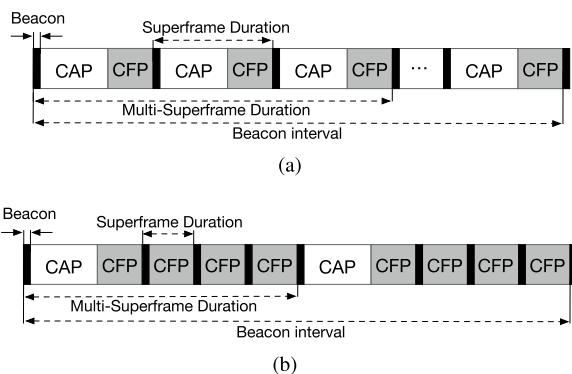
Beacon

Superframe Duration

CAP CFP CAP CFP CAP CFP ··· CAP CFP

Multi-Superframe Duration

Beacon interval

(a)

Beacon

Superframe Duration

CAP CFP CFP CFP CFP CAP CFP CFP CFP CFP

Multi-Superframe Duration

Beacon interval

(b)